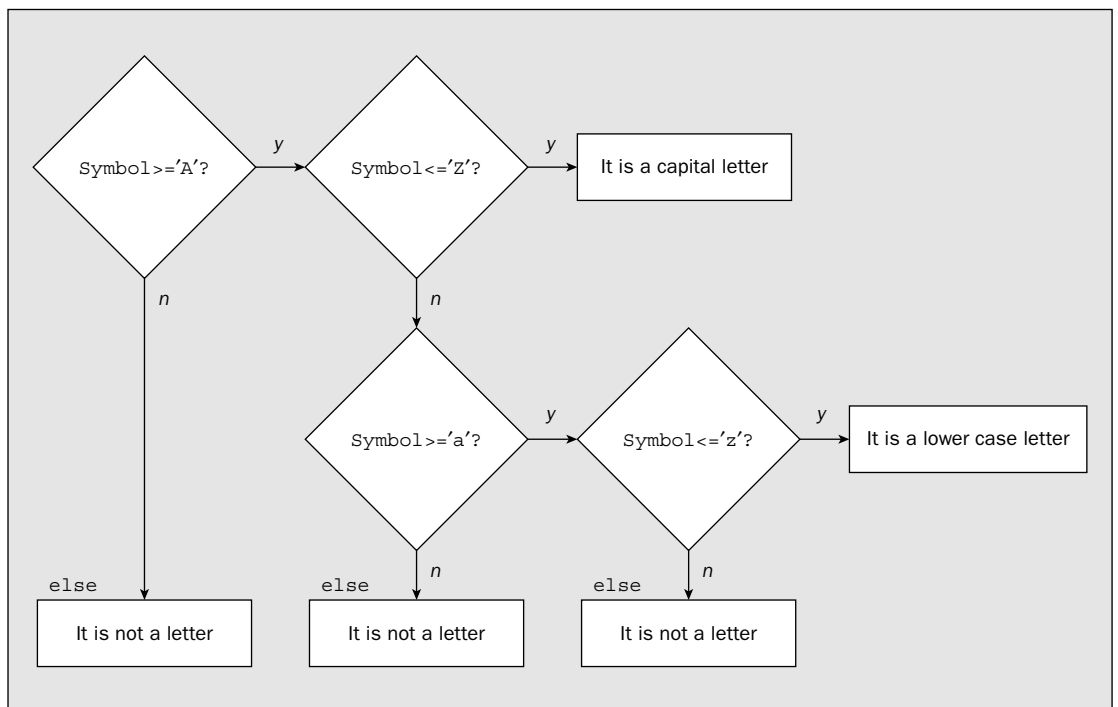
Symbol>='A'?

y

Symbol<='Z'?

y

It is a capital letter

n

n

Symbol>='a'?

y

Symbol<='z'?

y

It is a lower case letter

else

It is not a letter

else

n

It is not a letter

else

n

It is not a letter